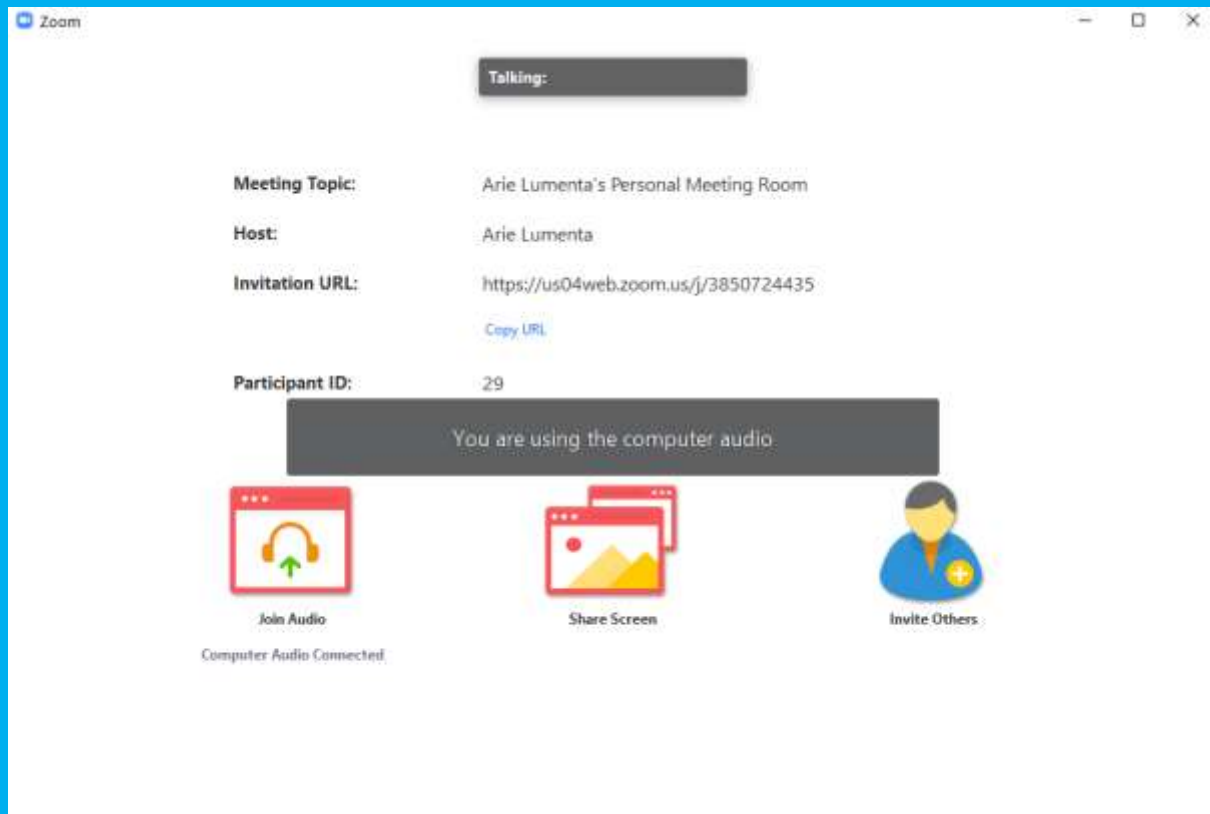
Zoom

Talking:

Meeting Topic: Arie Lumenta's Personal Meeting Room

Host: Arie Lumenta

Invitation URL: https://us04web.zoom.us/j/3850724435

Copy URL

Participant ID: 29

You are using the computer audio

Join Audio
Computer Audio Connected

Share Screen

Invite Others